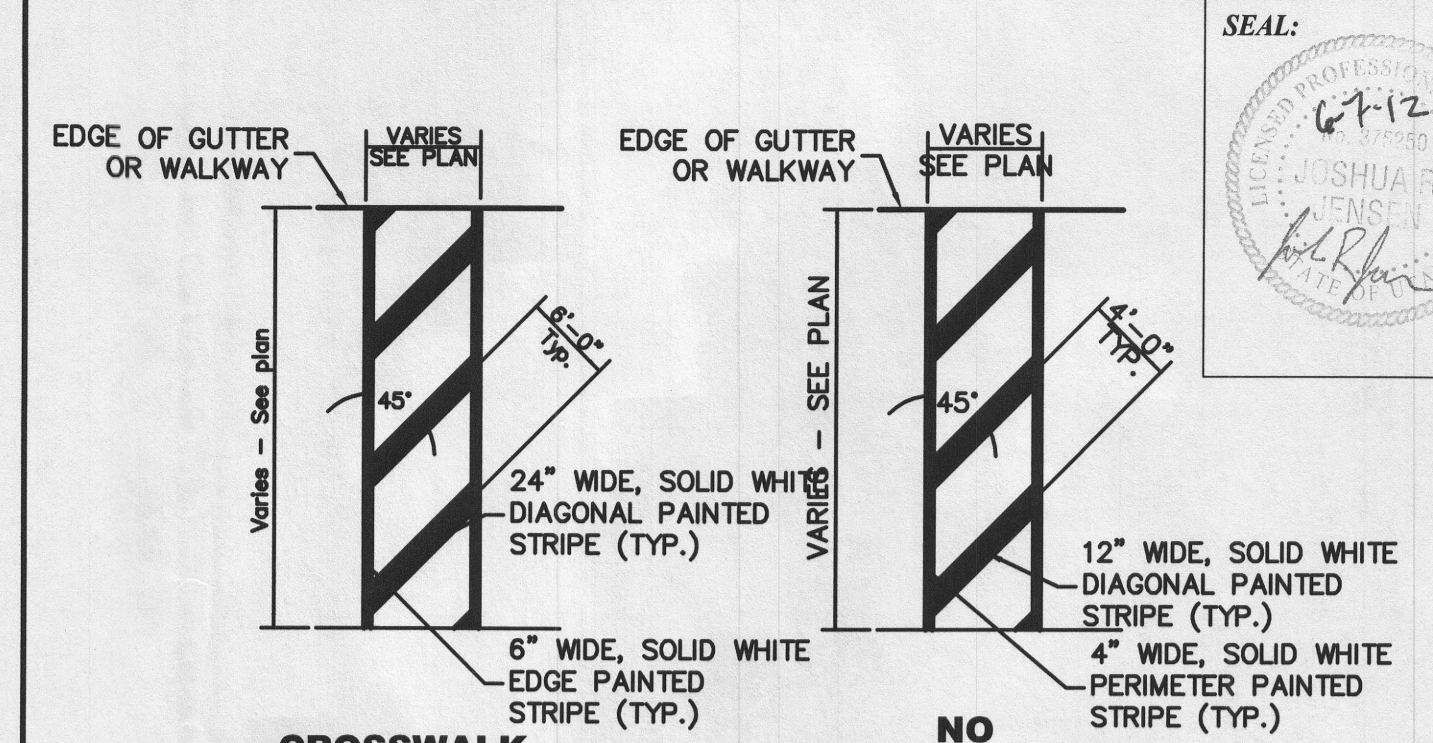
SEAL:

LICENSED PROFESSIONAL
6-7-12
NO. 375250
JOSHUA R
JENSEN
STATE OF U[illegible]

EDGE OF GUTTER OR WALKWAY

VARIES SEE PLAN

Varies - See plan

45°

6'-0" Typ.

24" WIDE, SOLID WHITE DIAGONAL PAINTED STRIPE (TYP.)

6" WIDE, SOLID WHITE EDGE PAINTED STRIPE (TYP.)

CROSSWALK

EDGE OF GUTTER OR WALKWAY

VARIES SEE PLAN

VARIES - SEE PLAN

45°

4'-0" TYP.

12" WIDE, SOLID WHITE DIAGONAL PAINTED STRIPE (TYP.)

4" WIDE, SOLID WHITE PERIMETER PAINTED STRIPE (TYP.)

NO